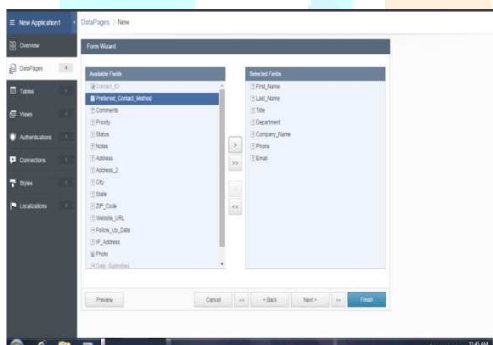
New Application1

Overview

DataPages

Tables

Views

Authentications

Connections

Styles

Localizations

DataPages / New

Form Wizard

Available Fields

Contact_ID

Preferred_Contact_Method

Comments

Priority

Status

Notes

Address

Address_2

City

State

ZIP_Code

Website_URL

Follow_Up_Date

IP_Address

Photo

Date_Submitted

>

>>

<

<<

Selected Fields

First_Name

Last_Name

Title

Department

Company_Name

Phone

Email

Preview

Cancel

<<

< Back

Next >

>>

Finish